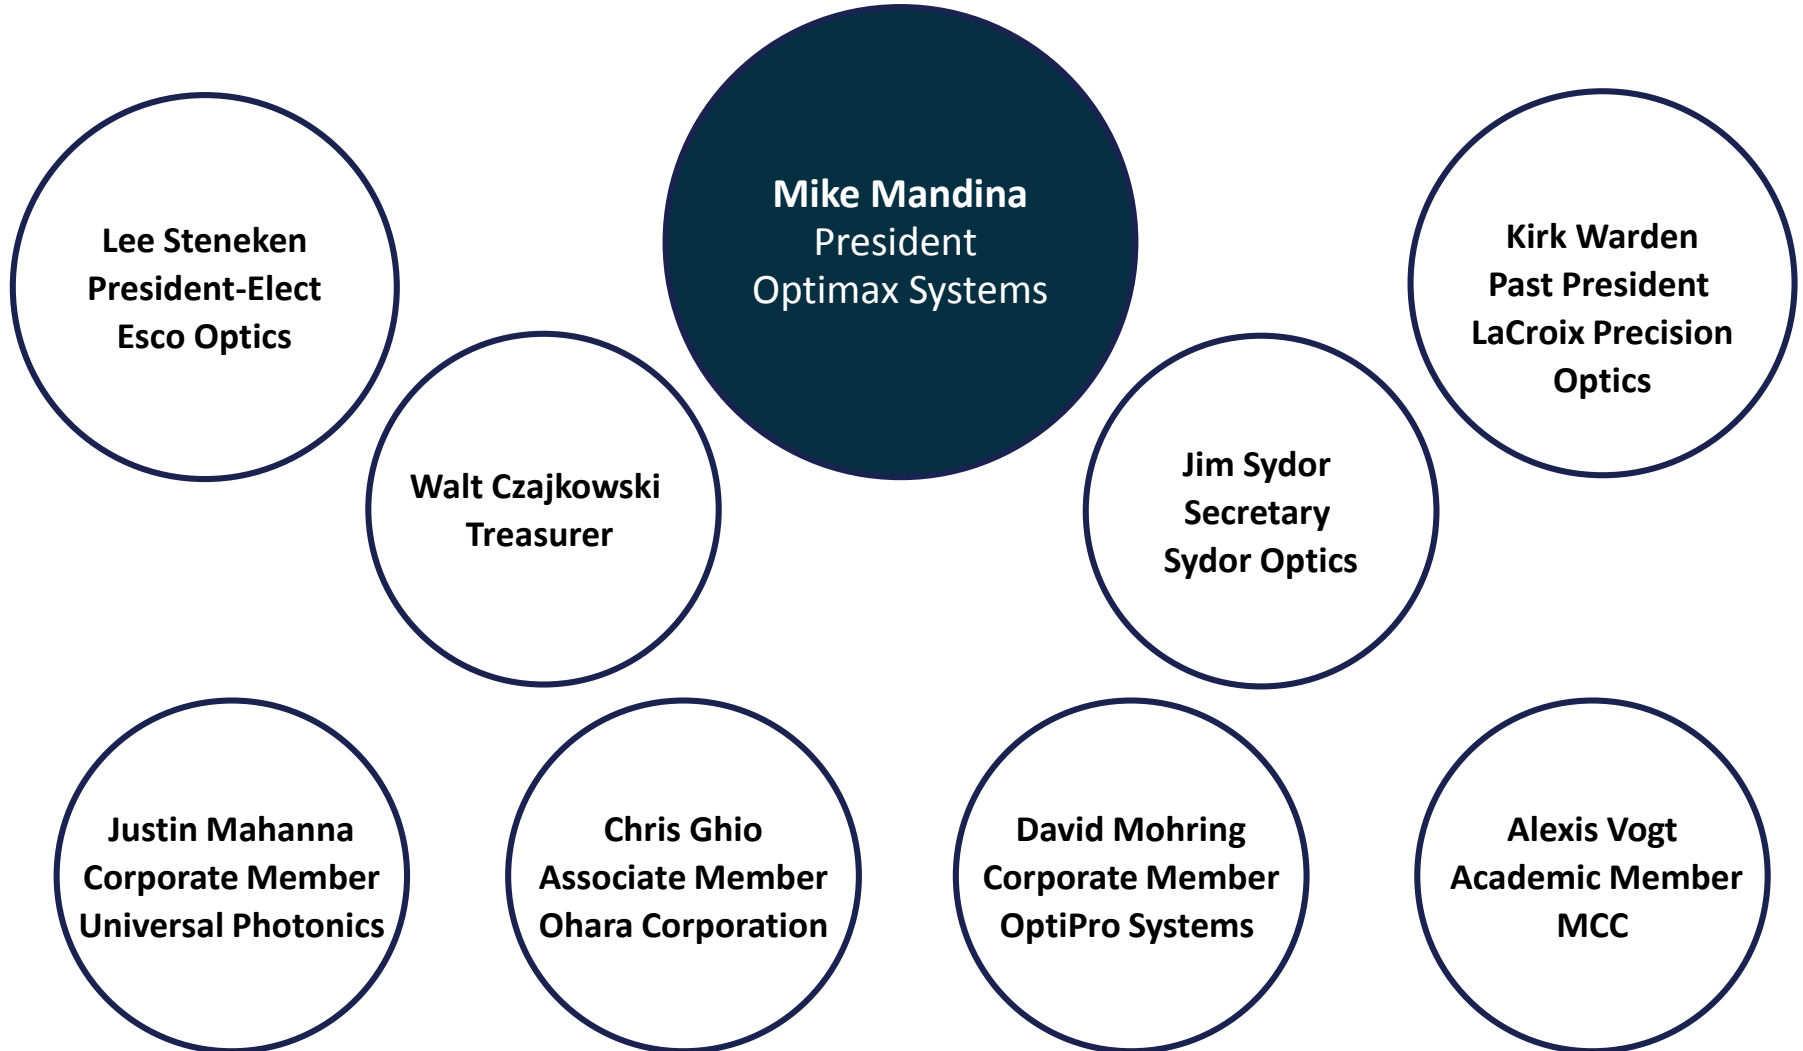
Mike Mandina
President
Optimax Systems

Lee Steneken
President-Elect
Esco Optics

Kirk Warden
Past President
LaCroix Precision Optics

Walt Czajkowski
Treasurer

Jim Sydor
Secretary
Sydor Optics

Justin Mahanna
Corporate Member
Universal Photonics

Chris Ghio
Associate Member
Ohara Corporation

David Mohring
Corporate Member
OptiPro Systems

Alexis Vogt
Academic Member
MCC